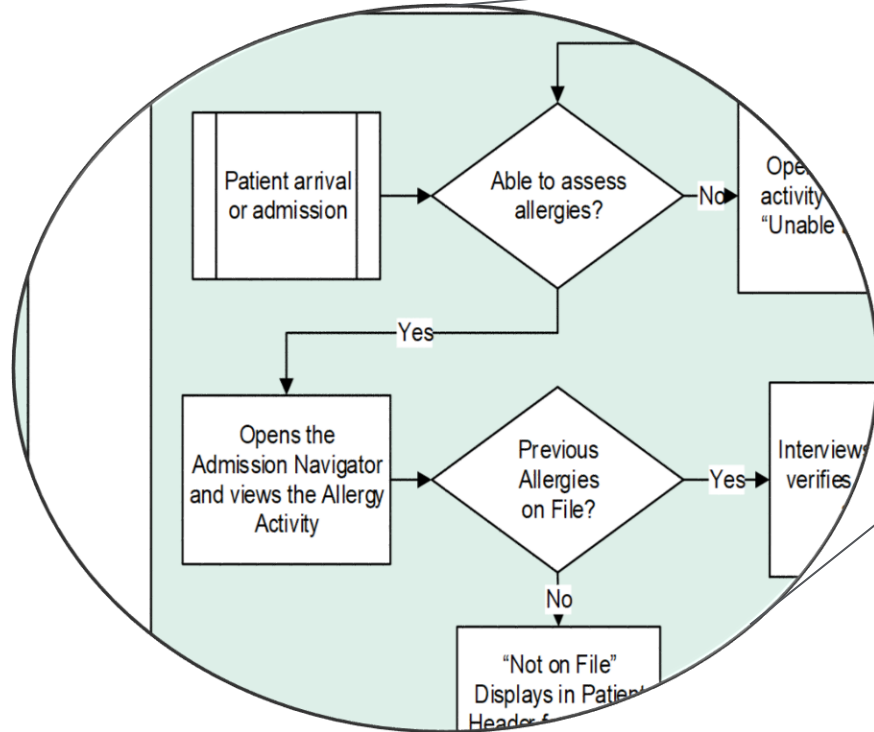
Patient arrival or admission

Able to assess allergies?

No

Ope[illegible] activity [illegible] "Unable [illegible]

Yes

Opens the Admission Navigator and views the Allergy Activity

Previous Allergies on File?

Yes

Interviews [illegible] verifies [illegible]

No

"Not on File" Displays in Patien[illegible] Header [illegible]